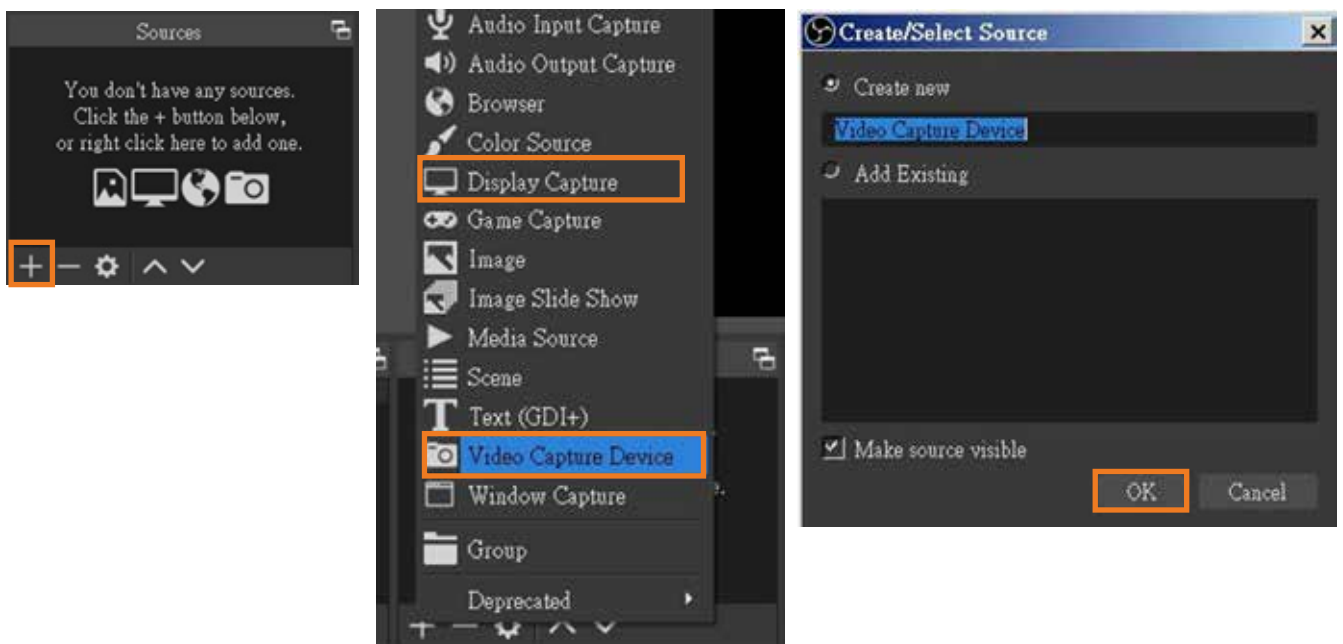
Sources

You don't have any sources.
Click the + button below,
or right click here to add one.

Audio Input Capture
Audio Output Capture
Browser
Color Source
Display Capture
Game Capture
Image
Image Slide Show
Media Source
Scene
Text (GDI+)
Video Capture Device
Window Capture
Group
Deprecated

Create/Select Source

Create new
Video Capture Device
Add Existing

Make source visible
OK
Cancel